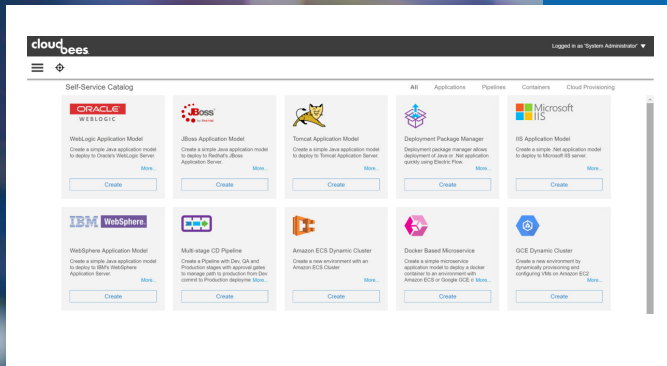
cloudbees

Logged in as 'System Administrator'

Self-Service Catalog

All Applications Pipelines Containers Cloud Provisioning

ORACLE WEBLOGIC

WebLogic Application Model

Create a simple Java application model to deploy to Oracle's WebLogic Server.

More...

Create

JBoss by Red Hat

JBoss Application Model

Create a simple Java application model to deploy to Redhat's JBoss Application Server.

More...

Create

Tomcat Application Model

Create a simple Java application model to deploy to Tomcat Application Server.

More...

Create

Deployment Package Manager

Deployment package manager allows deployment of Java or .Net application quickly using Electric Flow.

More...

Create

Microsoft IIS

IIS Application Model

Create a simple .Net application model to deploy to Microsoft IIS server.

More...

Create

IBM WebSphere.

WebSphere Application Model

Create a simple Java application model to deploy to IBM's WebSphere Application Server.

More...

Create

Multi-stage CD Pipeline

Create a Pipeline with Dev, QA and Production stages with approval gates to manage path to production from Dev commit to Production deployme More...

Create

Amazon ECS Dynamic Cluster

Create a new environment with an Amazon ECS Cluster

More...

Create

Docker Based Microservice

Create a simple microservice application model to deploy a docker container to an environment with Amazon ECS or Google GCE c More...

Create

GCE Dynamic Cluster

Create a new environment by dynamically provisioning and configuring VMs on Amazon EC2

More...

Create